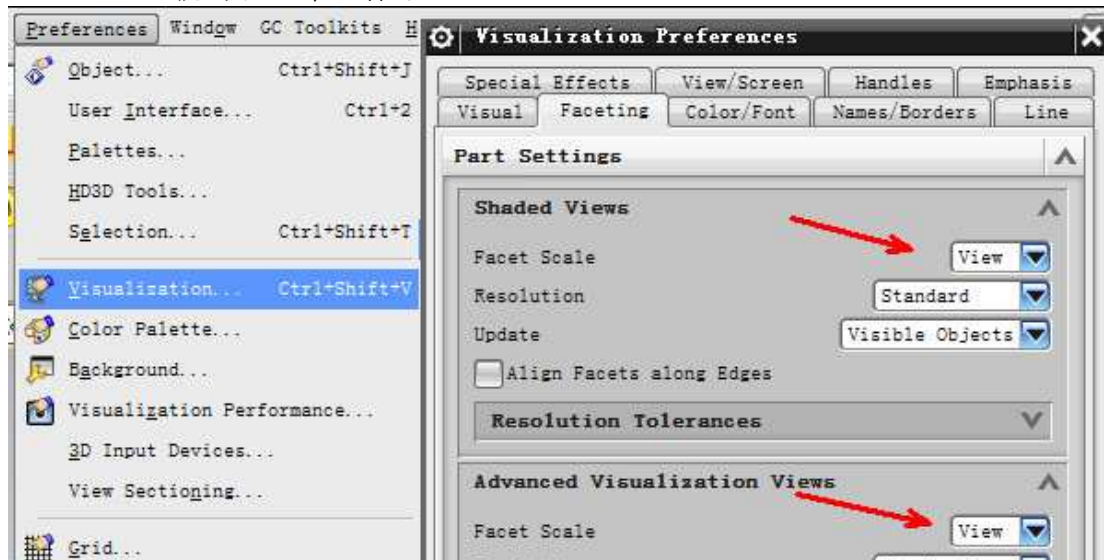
Preferences Window GC Toolkits H

Object... Ctrl+Shift+J
User Interface... Ctrl+2
Palettes...
HD3D Tools...
Selection... Ctrl+Shift+T
Visualization... Ctrl+Shift+V
Color Palette...
Background...
Visualization Performance...
3D Input Devices...
View Sectioning...
Grid...

Visualization Preferences

| Special Effects | View/Screen | Handles | Emphasis |
|---|---|---|---|

| Visual | Faceting | Color/Font | Names/Borders | Line |
|---|---|---|---|---|

Part Settings

Shaded Views

Facet Scale View
Resolution Standard
Update Visible Objects
Align Facets along Edges

Resolution Tolerances

Advanced Visualization Views

Facet Scale View